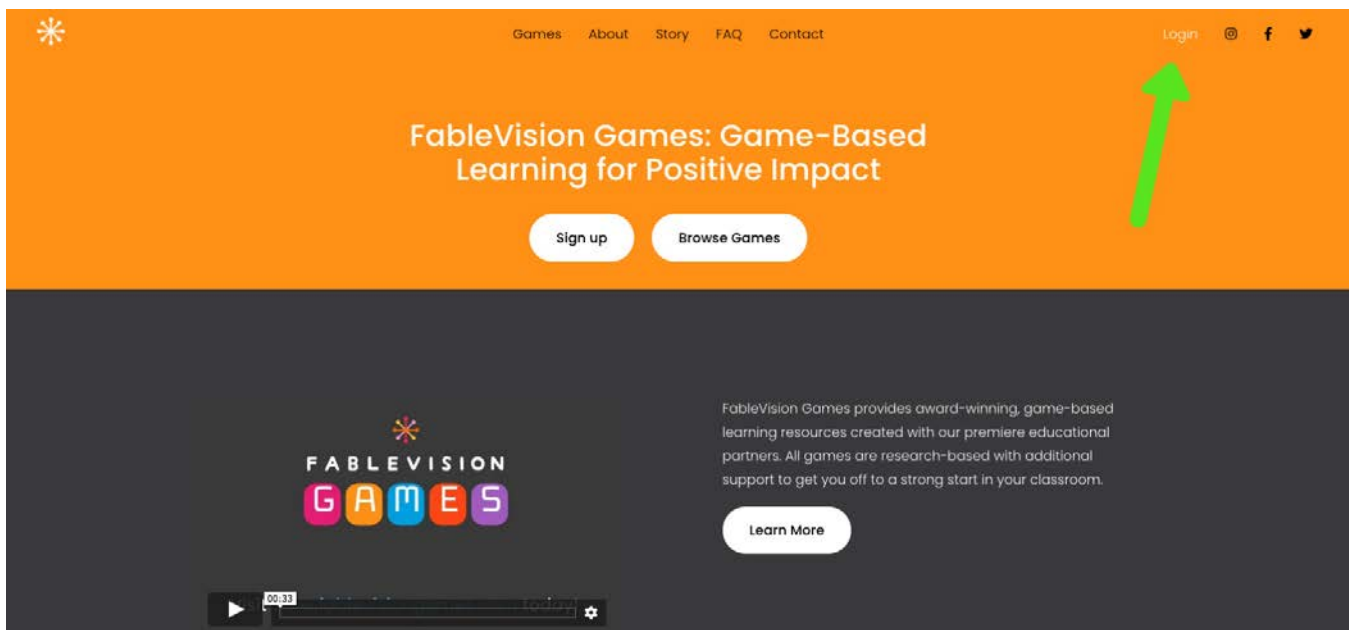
Games About Story FAQ Contact

Login

FableVision Games: Game-Based Learning for Positive Impact

Sign up

Browse Games

FABLEVISION
GAMES

00:33

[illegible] today!

FableVision Games provides award-winning, game-based learning resources created with our premiere educational partners. All games are research-based with additional support to get you off to a strong start in your classroom.

Learn More